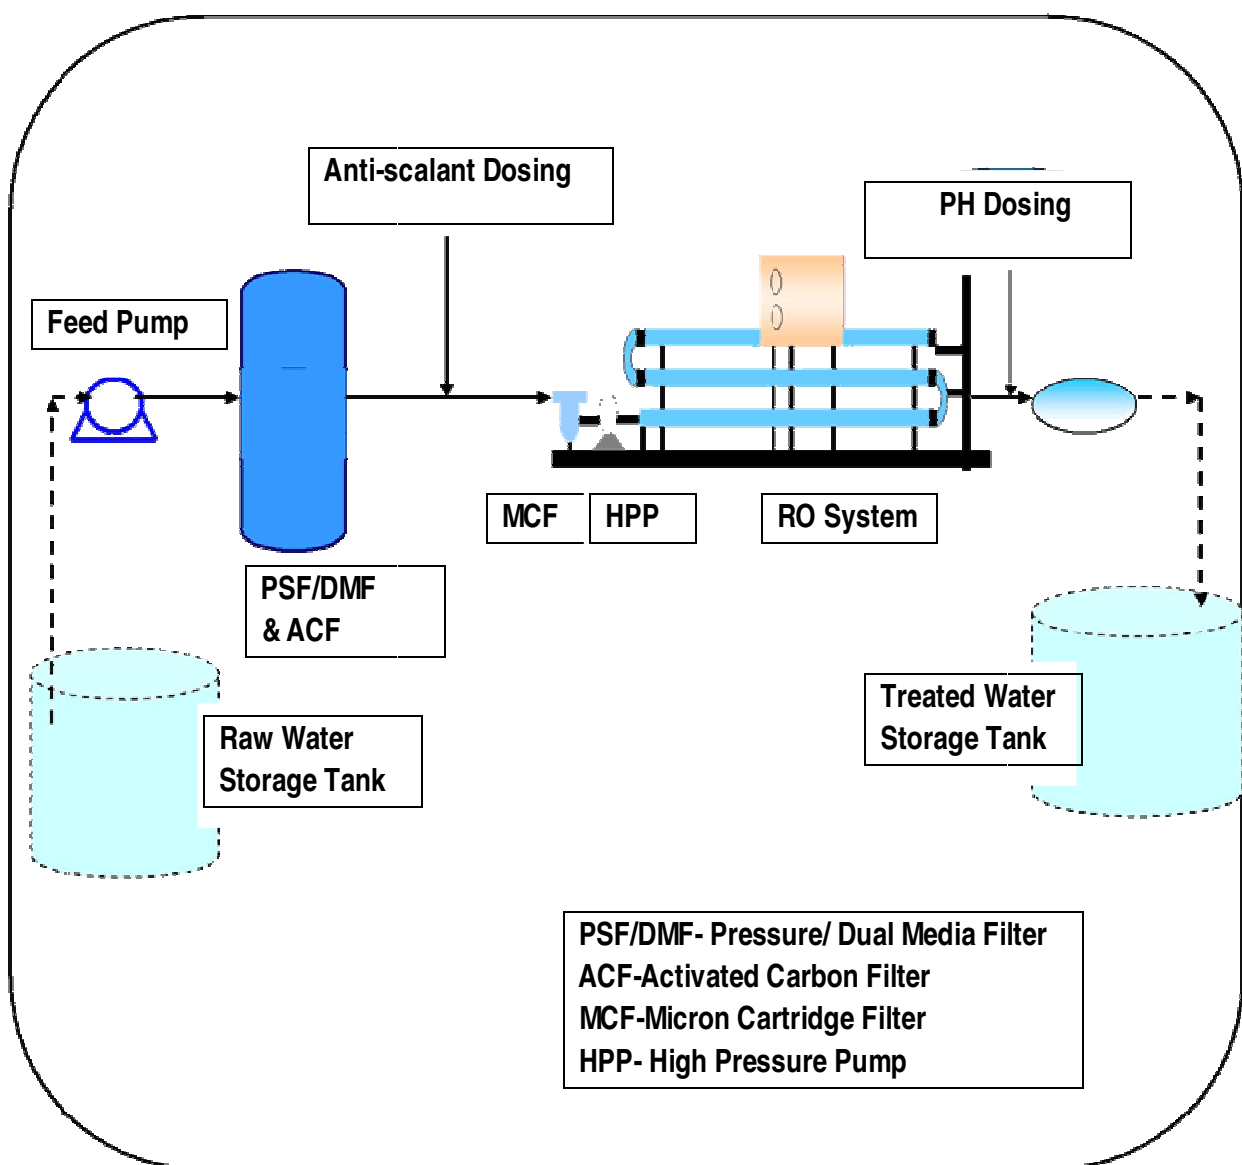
Anti-scalant Dosing

PH Dosing

Feed Pump

MCF

HPP

RO System

PSF/DMF
& ACF

Raw Water
Storage Tank

Treated Water
Storage Tank

PSF/DMF- Pressure/ Dual Media Filter
ACF-Activated Carbon Filter
MCF-Micron Cartridge Filter
HPP- High Pressure Pump